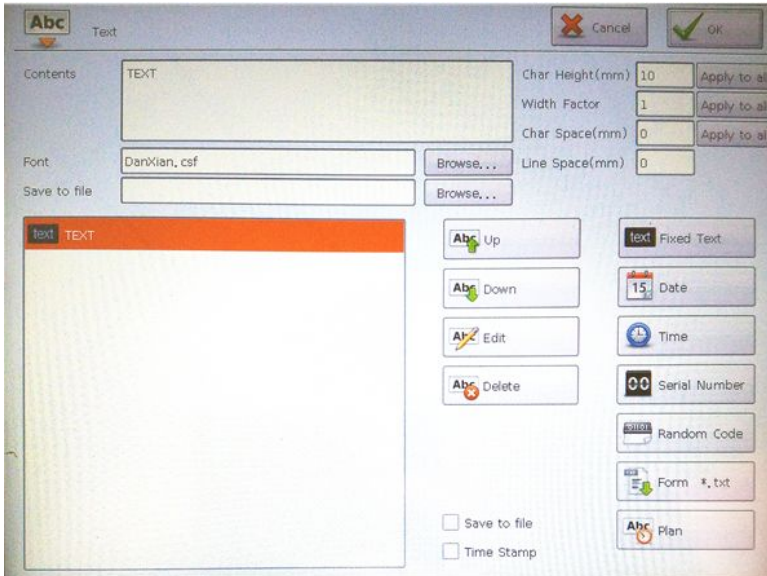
Abc Text

Cancel

OK

Contents

TEXT

Char Height(mm) 10 Apply to al

Width Factor 1 Apply to al

Char Space(mm) 0 Apply to al

Line Space(mm) 0

Font DanXian.csf Browse...

Save to file Browse...

text TEXT

Abc Up

Abc Down

Abc Edit

Abc Delete

text Fixed Text

15 Date

Time

00 Serial Number

Random Code

Form *.txt

Abc Plan

Save to file

Time Stamp